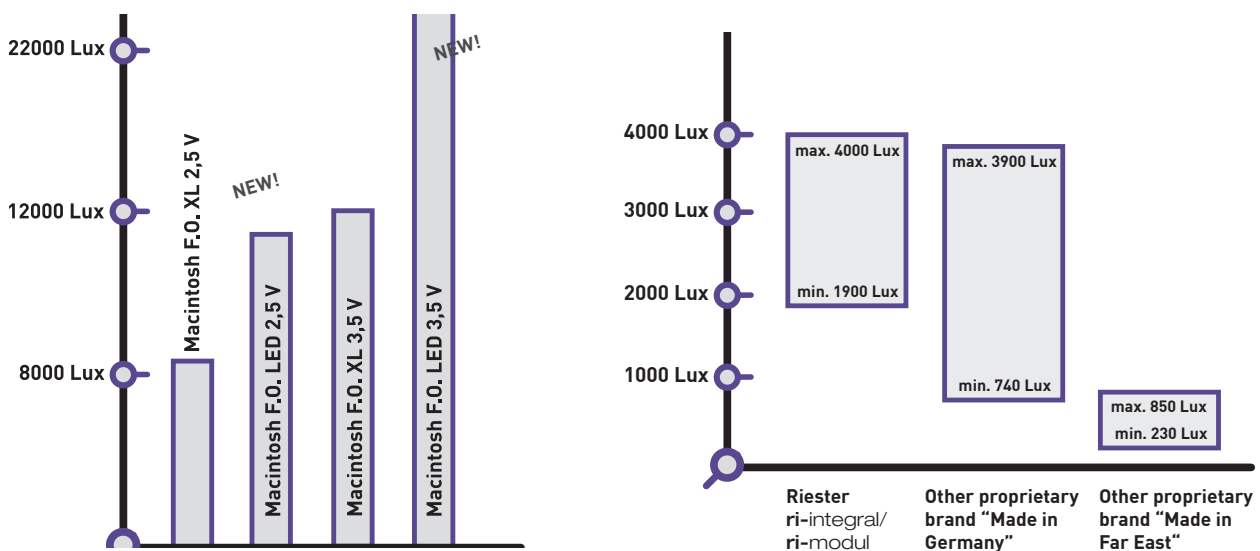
22000 Lux

12000 Lux

8000 Lux

Macintosh F.O. XL 2,5 V

NEW!

Macintosh F.O. LED 2,5 V

Macintosh F.O. XL 3,5 V

NEW!

Macintosh F.O. LED 3,5 V

4000 Lux

3000 Lux

2000 Lux

1000 Lux

max. 4000 Lux

min. 1900 Lux

max. 3900 Lux

min. 740 Lux

max. 850 Lux

min. 230 Lux

Riester ri-integral/ ri-modul

Other proprietary brand "Made in Germany"

Other proprietary brand "Made in Far East"